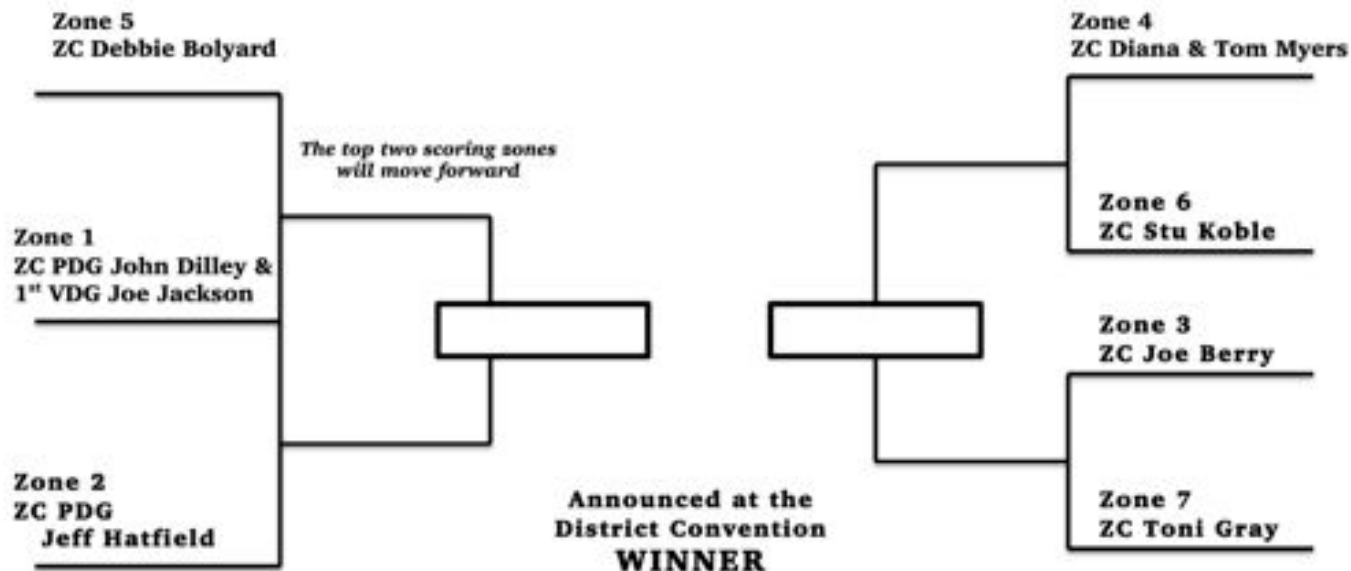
Zone 5
ZC Debbie Bolyard

The top two scoring zones will move forward

Zone 1
ZC PDG John Dilley &
1$^{st}$ VDG Joe Jackson

Zone 2
ZC PDG
Jeff Hatfield

Zone 4
ZC Diana & Tom Myers

Zone 6
ZC Stu Koble

Zone 3
ZC Joe Berry

Zone 7
ZC Toni Gray

Announced at the
District Convention
WINNER